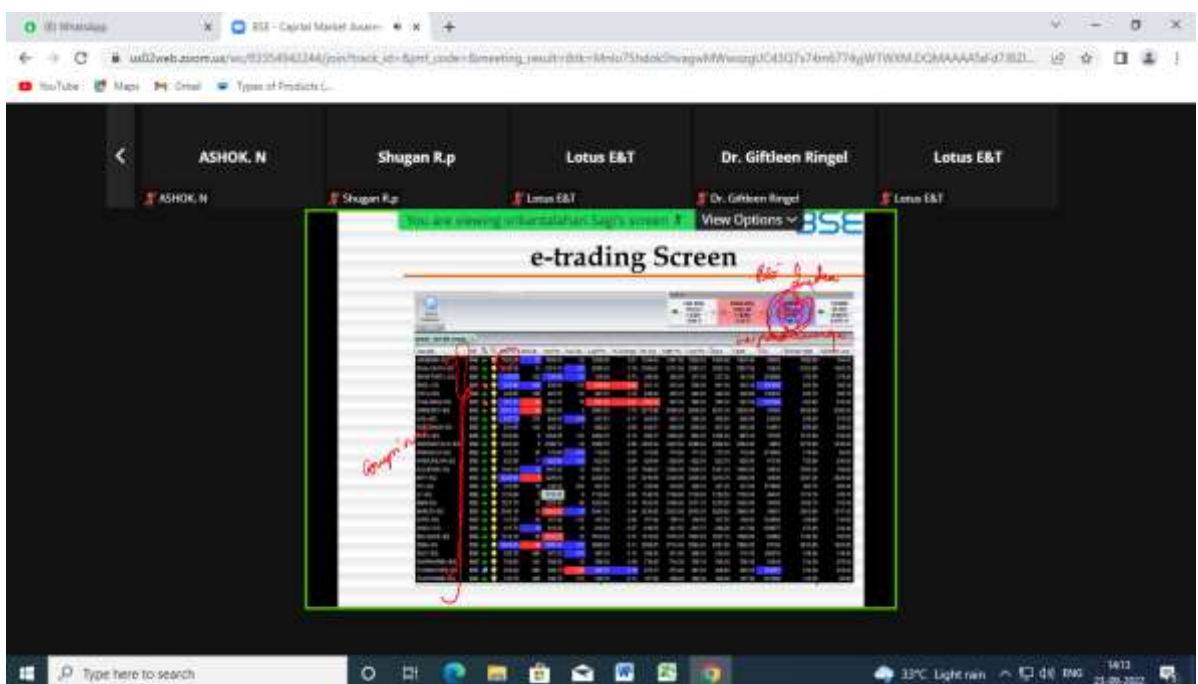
(8) WhatsApp
BSE - Capital Market Aware
us02web.zoom.us/wc/83354943244/join?track_id=&jmf_code=&meeting_result=&tk=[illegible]
YouTube Maps Gmail Types of Products (...

ASHOK. N
Shugan R.p
Lotus E&T
Dr. Giftleen Ringel
Lotus E&T

ASHOK. N
Shugan R.p
Lotus E&T
Dr. Giftleen Ringel
Lotus E&T

You are viewing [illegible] Sagi's screen
View Options

BSE

e-trading Screen

Best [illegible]

Group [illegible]

Type here to search
33°C Light rain
ENG
14:13
21-09-2022